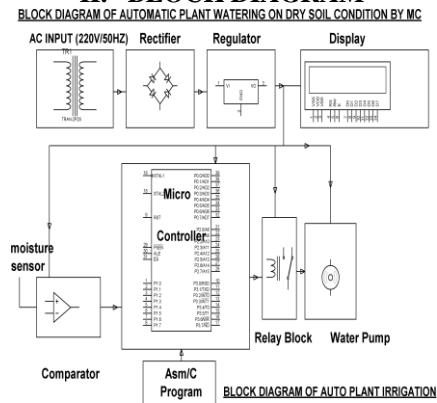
II. BLOCK DIAGRAM

BLOCK DIAGRAM OF AUTOMATIC PLANT WATERING ON DRY SOIL CONDITION BY MC

AC INPUT (220V/50HZ)

TR1

TRAN-2P2S

Rectifier

Regulator

VI

VO

Display

Micro

Controller

moisture sensor

Relay Block

Water Pump

Comparator

Asm/C Program

BLOCK DIAGRAM OF AUTO PLANT IRRIGATION